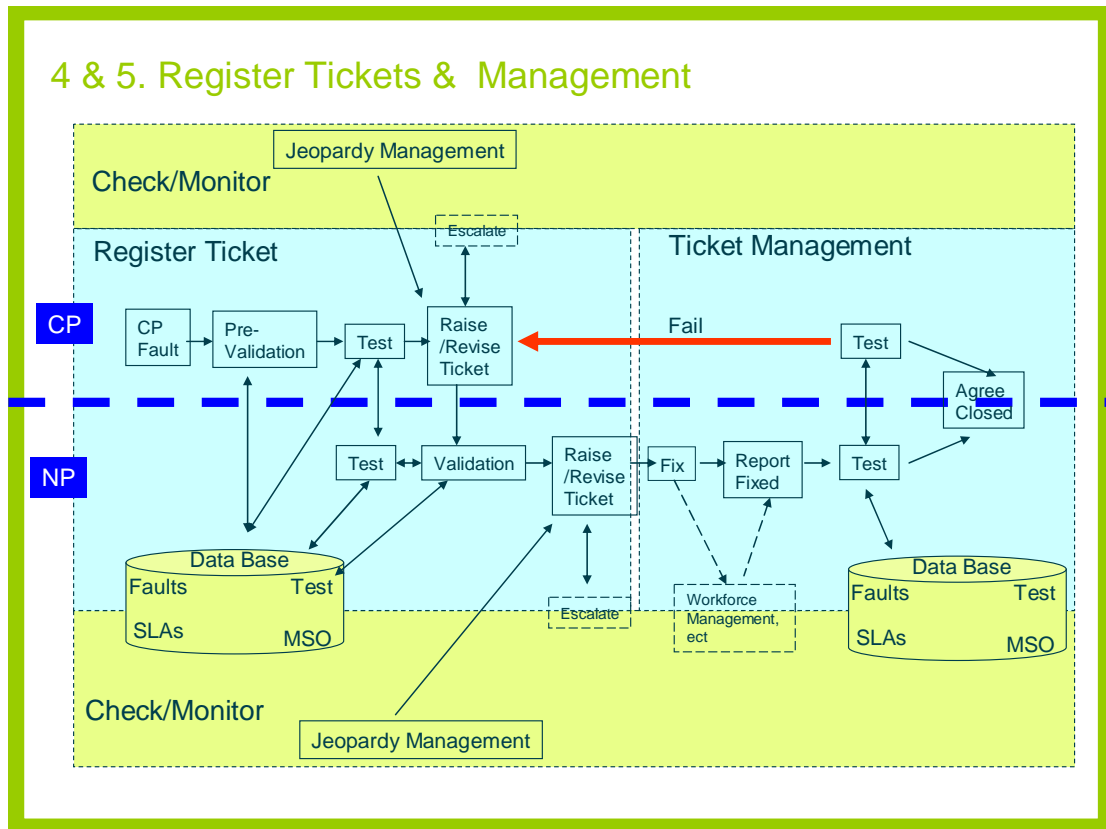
4 & 5. Register Tickets & Management

Jeopardy Management

Check/Monitor

Escalate

Register Ticket

Ticket Management

CP

CP Fault

Pre-Validation

Test

Raise /Revise Ticket

Fail

Test

Agree Closed

NP

Test

Validation

Raise /Revise Ticket

Fix

Report Fixed

Test

Data Base
Faults
Test
SLAs
MSO

Escalate

Workforce Management, ect

Data Base
Faults
Test
SLAs
MSO

Check/Monitor

Jeopardy Management